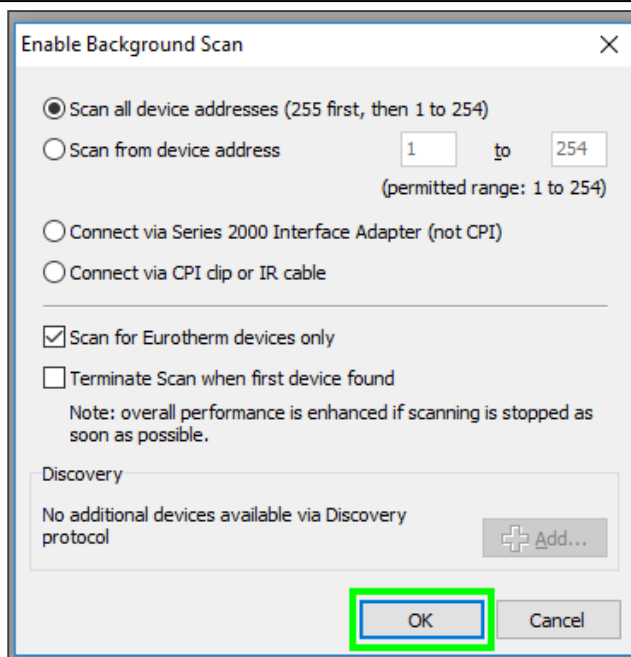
Enable Background Scan

Scan all device addresses (255 first, then 1 to 254)

Scan from device address 1 to 254

(permitted range: 1 to 254)

Connect via Series 2000 Interface Adapter (not CPI)

Connect via CPI clip or IR cable

Scan for Eurotherm devices only

Terminate Scan when first device found

Note: overall performance is enhanced if scanning is stopped as soon as possible.

Discovery

No additional devices available via Discovery protocol

Add...

OK

Cancel